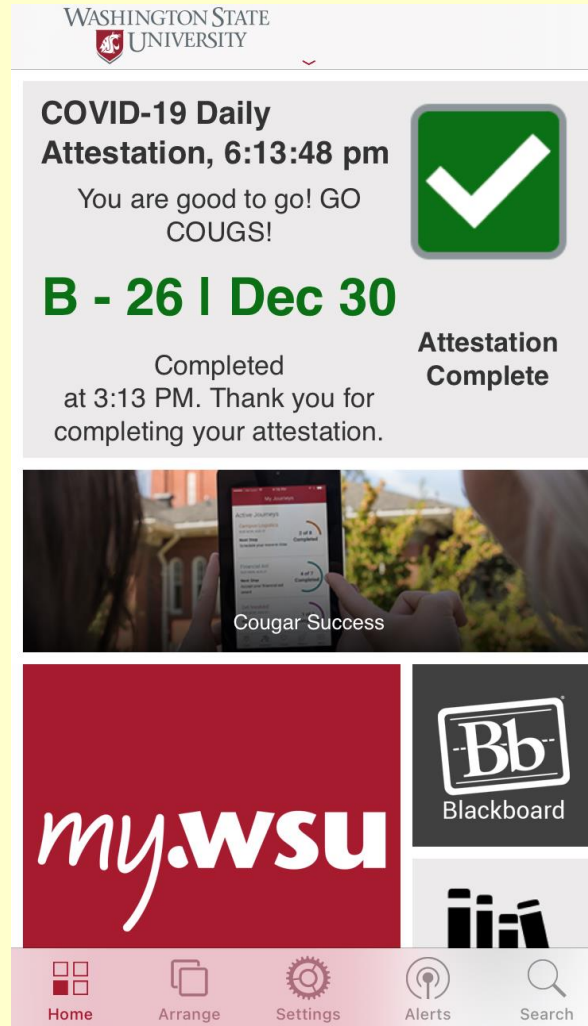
WASHINGTON STATE UNIVERSITY

COVID-19 Daily Attestation, 6:13:48 pm

You are good to go! GO COUGS!

B - 26 I Dec 30

Completed at 3:13 PM. Thank you for completing your attestation.

Attestation Complete

My Journeys

Active Journeys

Cougar Success

my.wsu

Bb

Blackboard

Home

Arrange

Settings

Alerts

Search